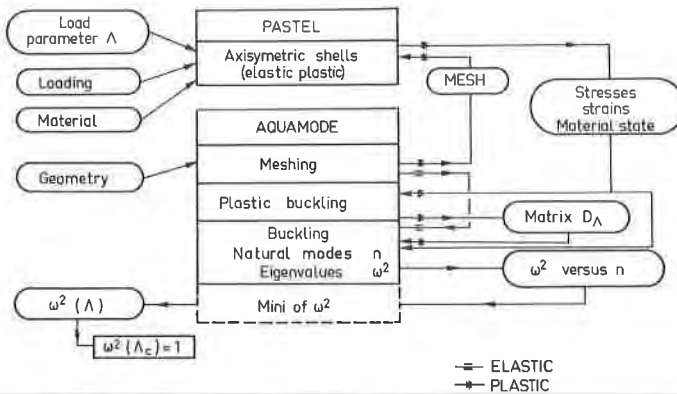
Load parameter $\Lambda$

Loading

Material

Geometry

PASTEL

Axisymetric shells (elastic plastic)

MESH

AQUAMODE

Meshing

Plastic buckling

Buckling

Natural modes n

Eigenvalues $\omega^2$

Mini of $\omega^2$

Stresses strains Material state

Matrix $D_\Lambda$

$\omega^2$ versus n

$\omega^2$ ($\Lambda$)

$\omega^2 (\Lambda_c) = 1$

ELASTIC

PLASTIC